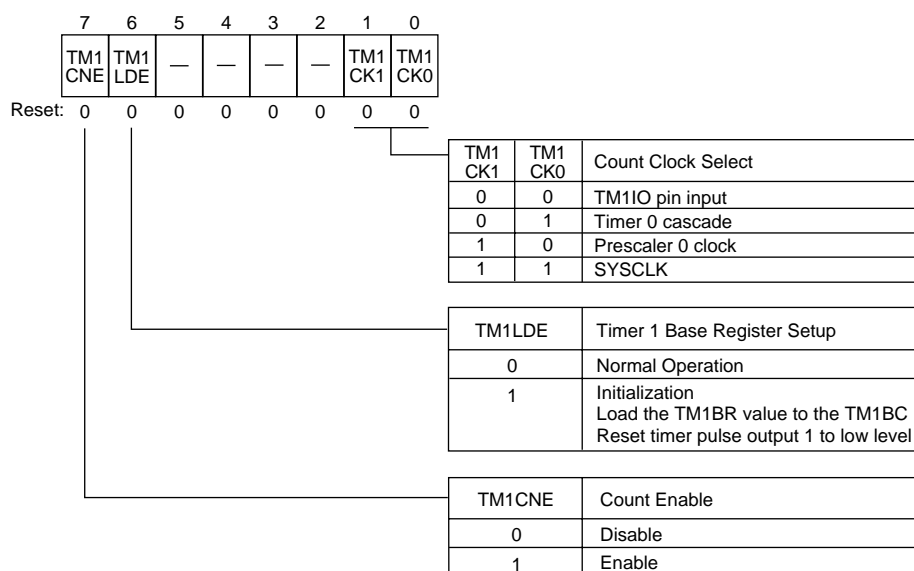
| 7 | 6 | 5 | 4 | 3 | 2 | 1 | 0 |
|---|---|---|---|---|---|---|---|
| TM1 CNE | TM1 LDE | — | — | — | — | TM1 CK1 | TM1 CK0 |
| 0 | 0 | 0 | 0 | 0 | 0 | 0 | 0 |

Reset:

| TM1 CK1 | TM1 CK0 | Count Clock Select |
|---|---|---|
| 0 | 0 | TM1IO pin input |
| 0 | 1 | Timer 0 cascade |
| 1 | 0 | Prescaler 0 clock |
| 1 | 1 | SYSCLK |

| TM1LDE | Timer 1 Base Register Setup |
|---|---|
| 0 | Normal Operation |
| 1 | Initialization Load the TM1BR value to the TM1BC Reset timer pulse output 1 to low level |

| TM1CNE | Count Enable |
|---|---|
| 0 | Disable |
| 1 | Enable |